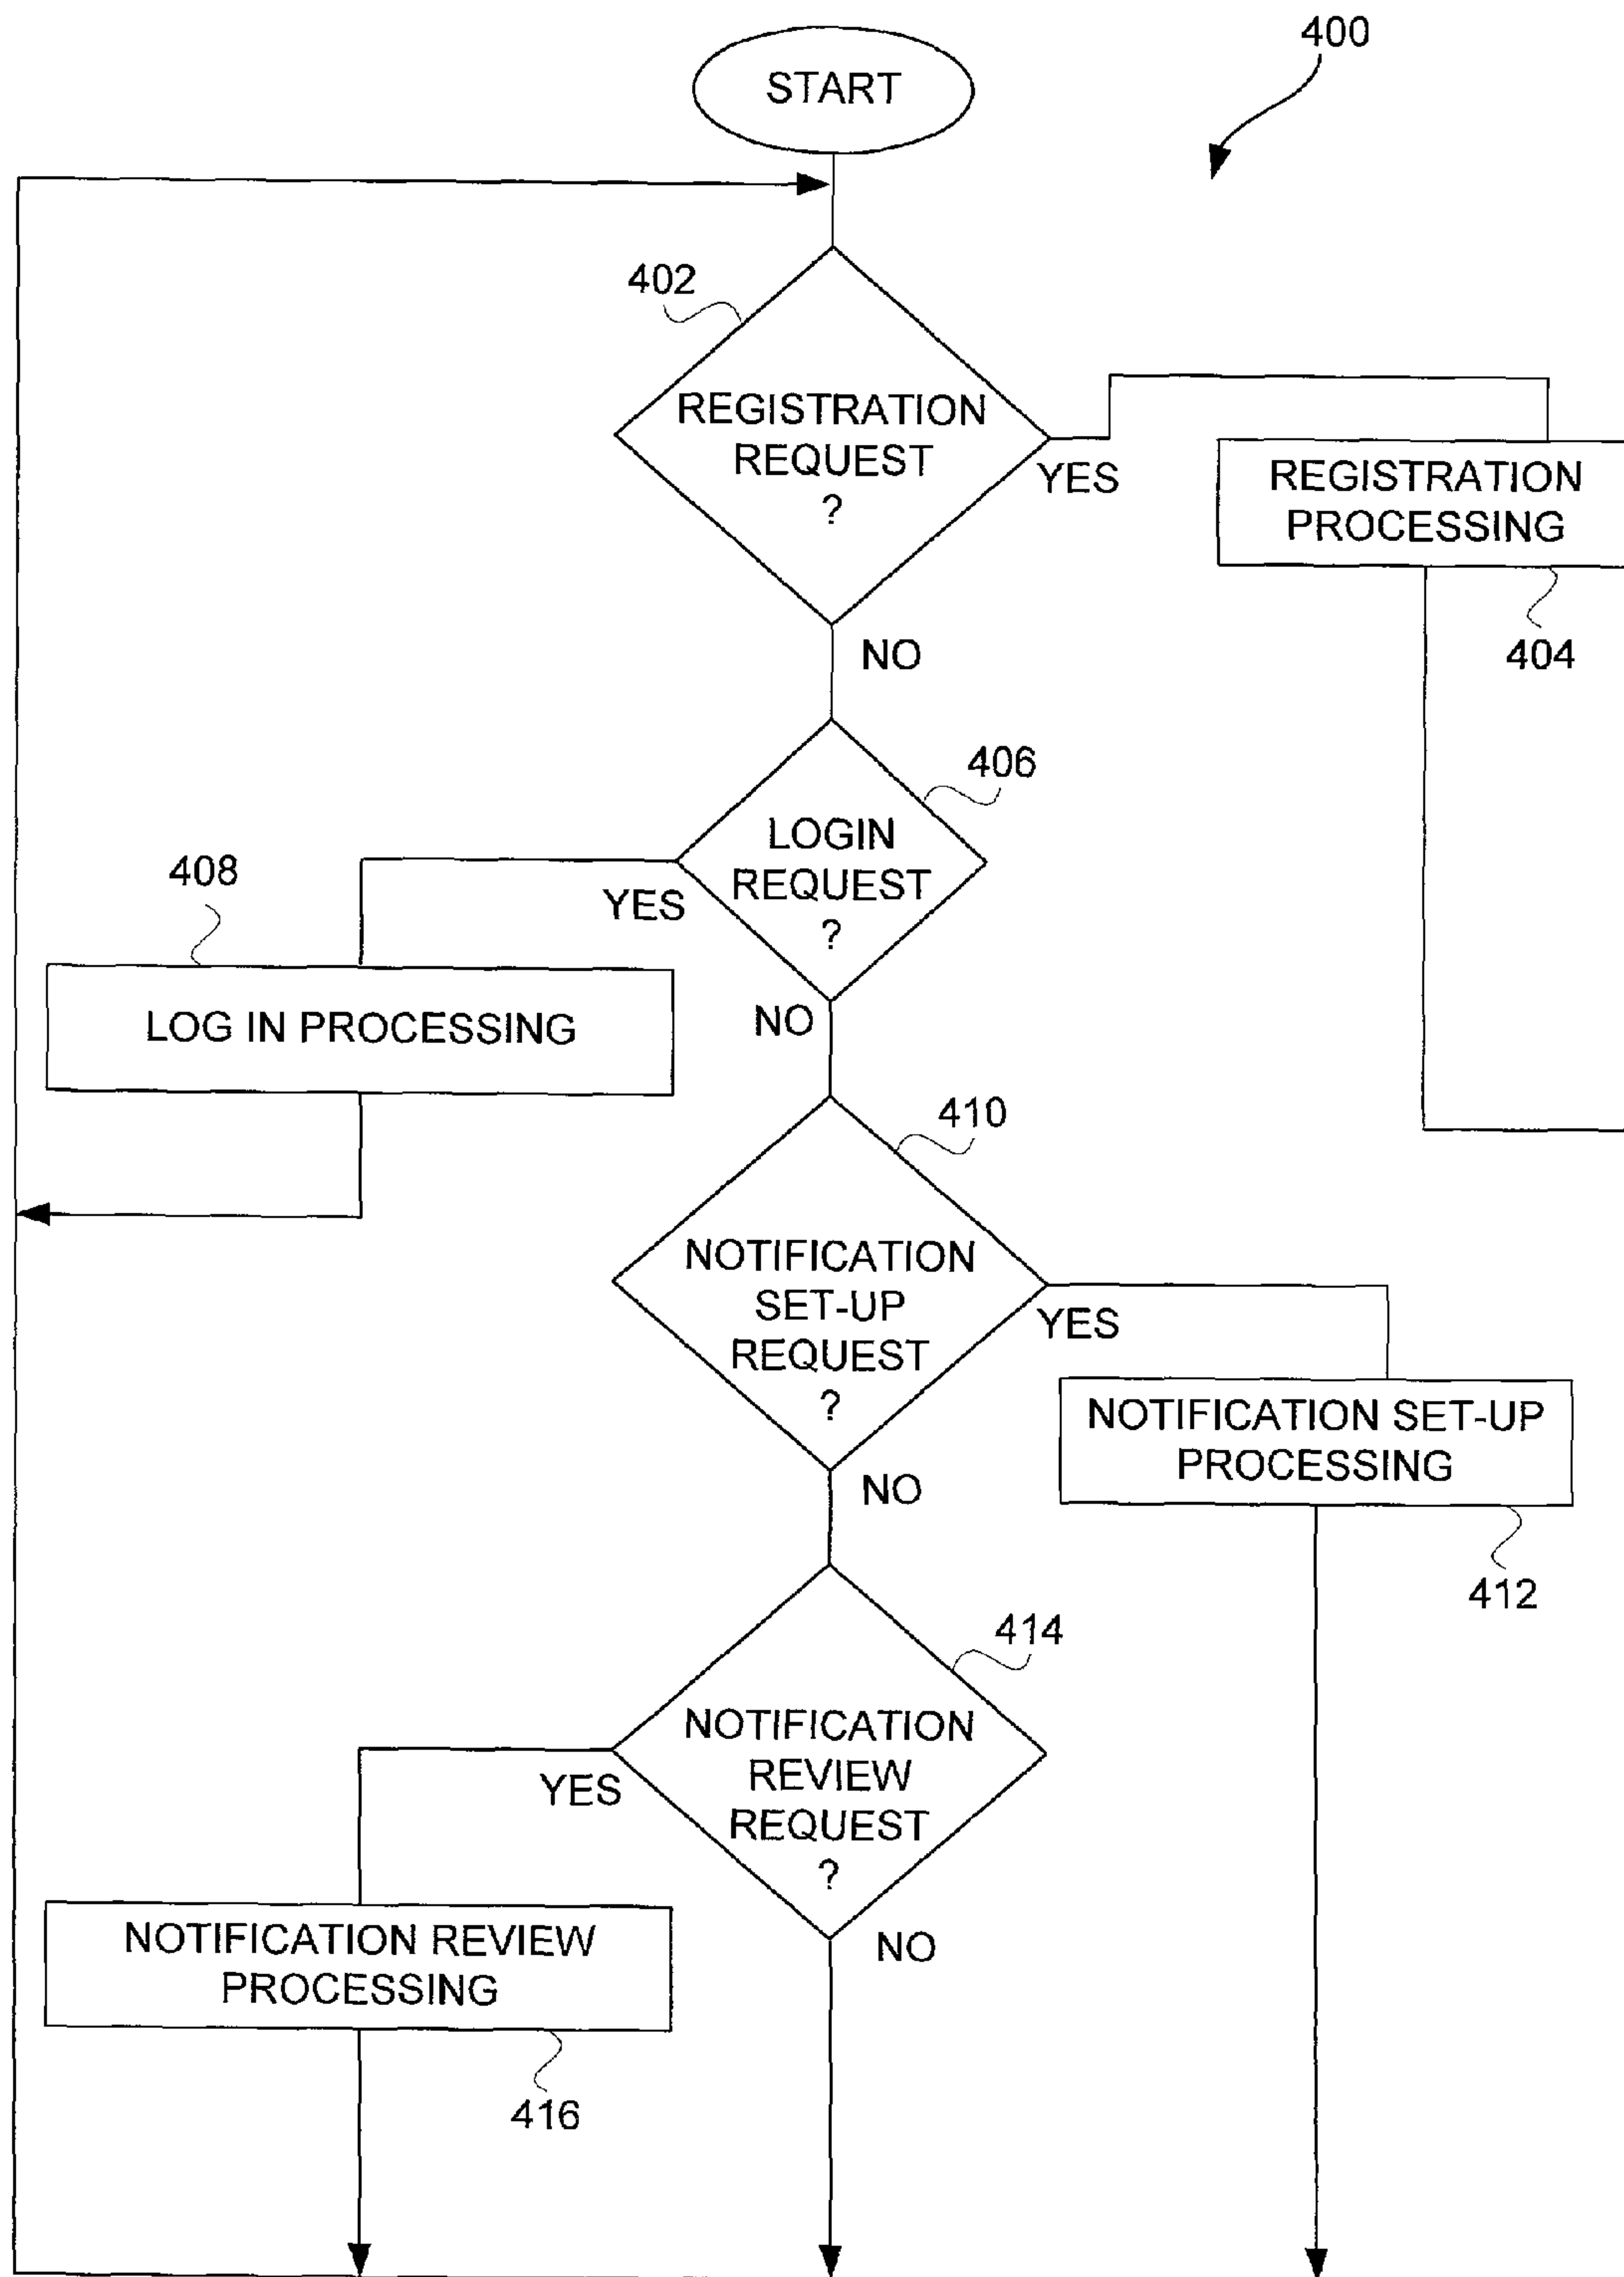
400

START

402

REGISTRATION REQUEST ?

YES

REGISTRATION PROCESSING

404

NO

406

LOGIN REQUEST ?

408

YES

LOG IN PROCESSING

NO

410

NOTIFICATION SET-UP REQUEST ?

YES

NOTIFICATION SET-UP PROCESSING

NO

412

414

NOTIFICATION REVIEW REQUEST ?

YES

NOTIFICATION REVIEW PROCESSING

NO

416